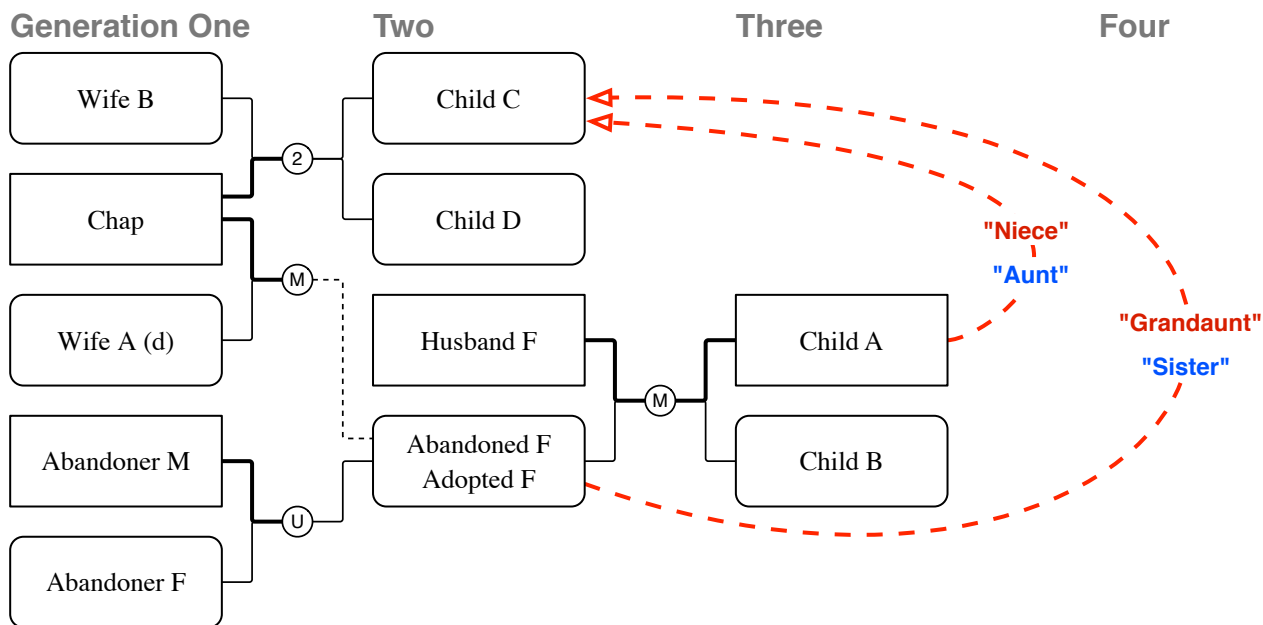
Generation One

Two

Three

Four

Wife B

Chap

Wife A (d)

Abandoner M

Abandoner F

2

M

U

Child C

Child D

Husband F

Abandoned F
Adopted F

M

Child A

Child B

"Niece"

"Aunt"

"Grandaunt"

"Sister"